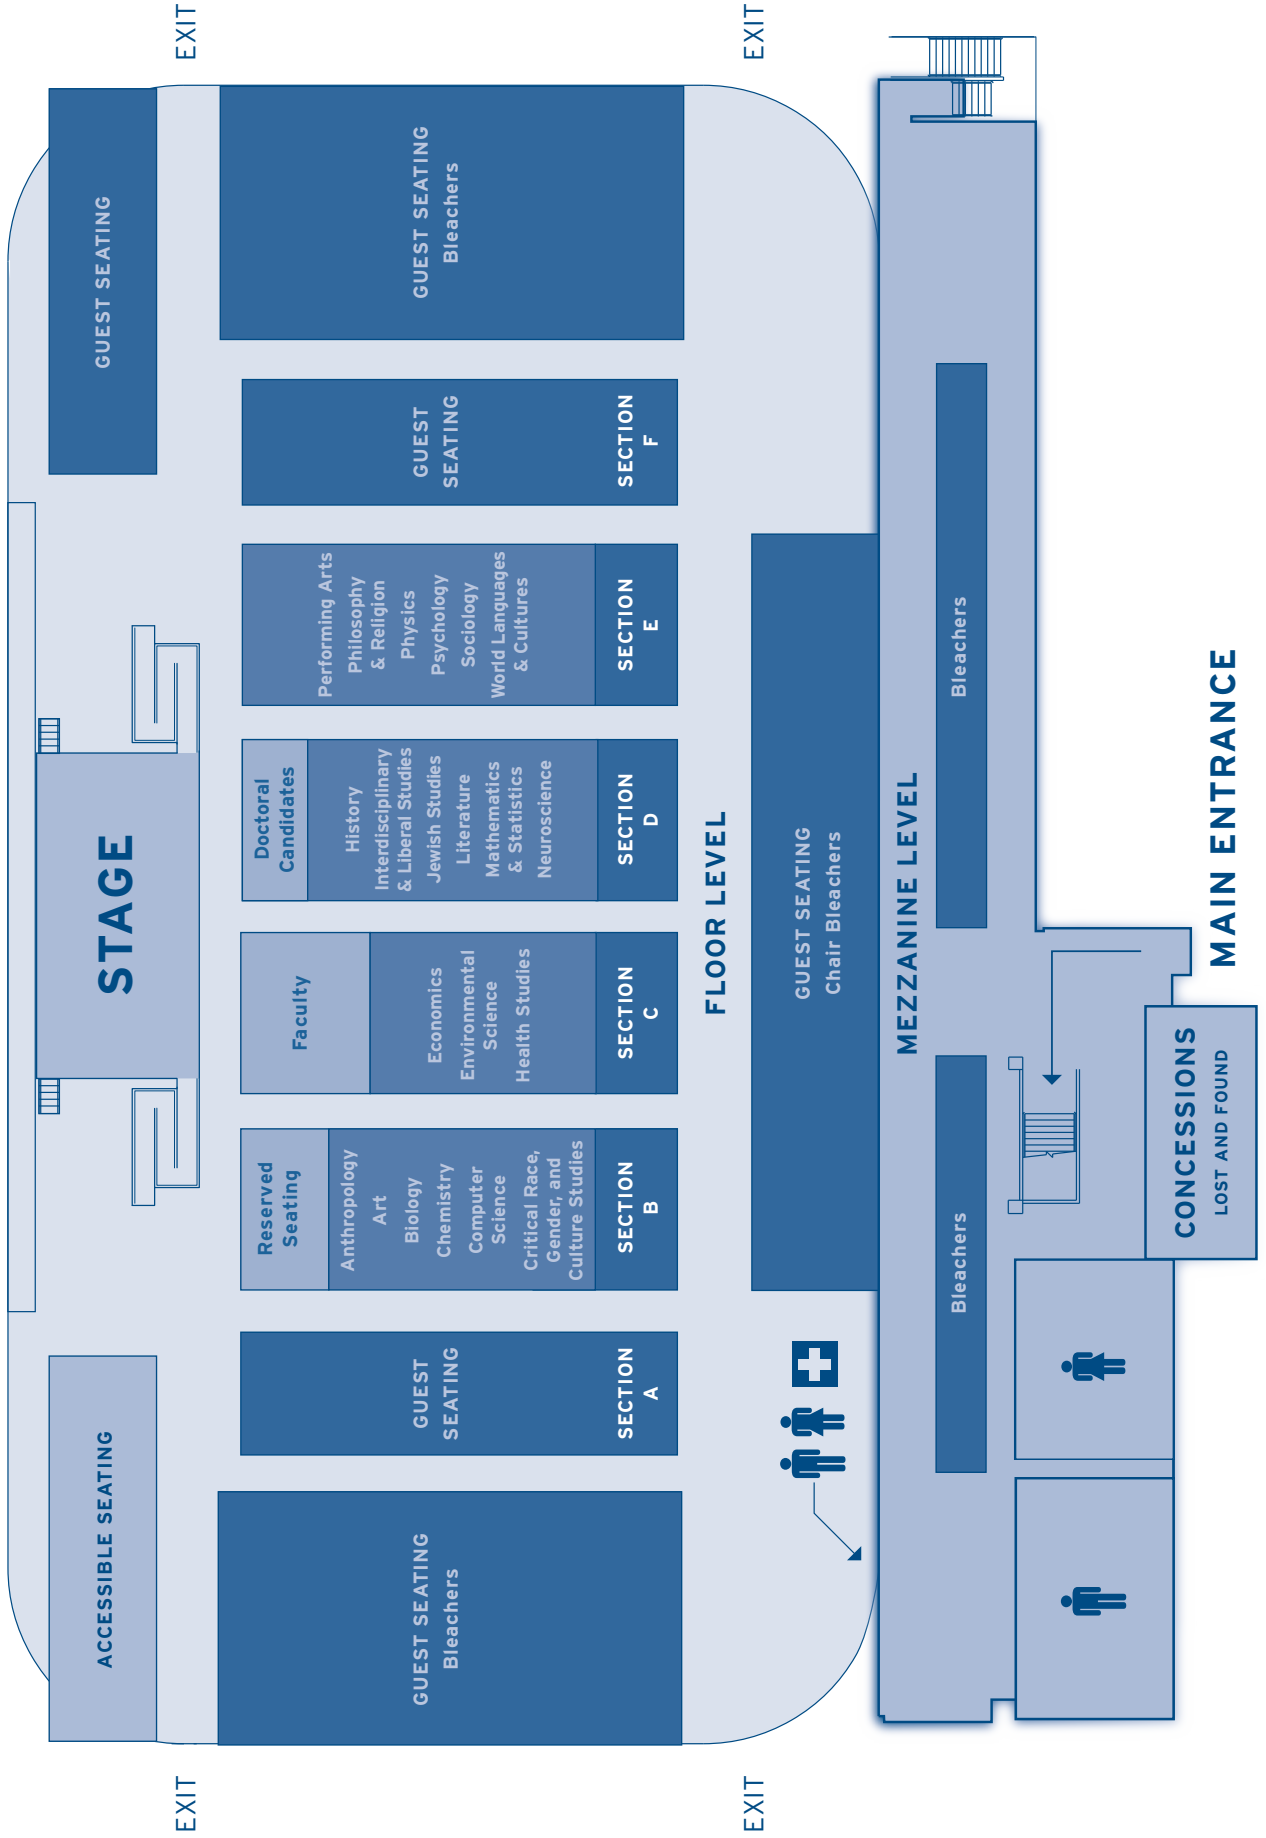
EXIT

EXIT

GUEST SEATING

GUEST SEATING
Bleachers

GUEST SEATING

SECTION F

Performing Arts
Philosophy & Religion
Physics
Psychology
Sociology
World Languages & Cultures

SECTION E

Doctoral Candidates

History
Interdisciplinary & Liberal Studies
Jewish Studies
Literature
Mathematics & Statistics
Neuroscience

SECTION D

STAGE

Faculty

Economics
Environmental Science
Health Studies

SECTION C

FLOOR LEVEL

GUEST SEATING
Chair Bleachers

Reserved Seating

Anthropology
Art
Biology
Chemistry
Computer Science
Critical Race, Gender, and Culture Studies

SECTION B

GUEST SEATING

SECTION A

ACCESSIBLE SEATING

GUEST SEATING
Bleachers

Bleachers

MEZZANINE LEVEL

Bleachers

MAIN ENTRANCE

CONCESSIONS
LOST AND FOUND

EXIT

EXIT